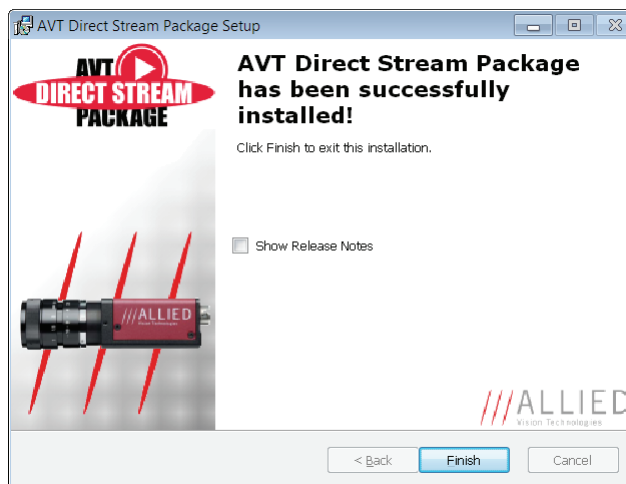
AVT Direct Stream Package Setup

AVT DIRECT STREAM PACKAGE

AVT Direct Stream Package has been successfully installed!

Click Finish to exit this installation.

Show Release Notes

ALLIED Vision Technologies

ALLIED Vision Technologies

< Back

Finish

Cancel